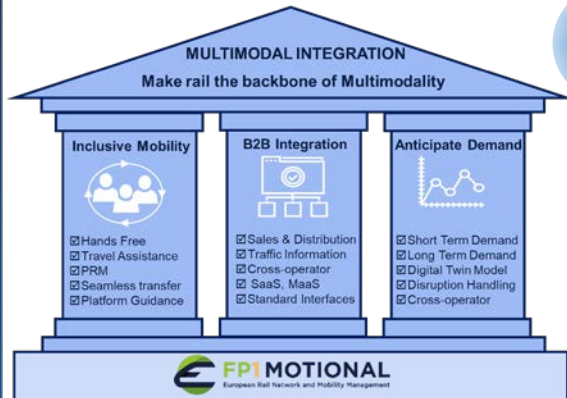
MULTIMODAL INTEGRATION
Make rail the backbone of Multimodality

Inclusive Mobility
☑Hands Free
☑Travel Assistance
☑PRM
☑Seamless transfer
☑Platform Guidance

B2B Integration
☑Sales & Distribution
☑Traffic Information
☑Cross-operator
☑ SaaS, MaaS
☑Standard Interfaces

Anticipate Demand
☑Short Term Demand
☑Long Term Demand
☑Digital Twin Model
☑Disruption Handling
☑Cross-operator

FP1 MOTIONAL
European Rail Network and Mobility Management